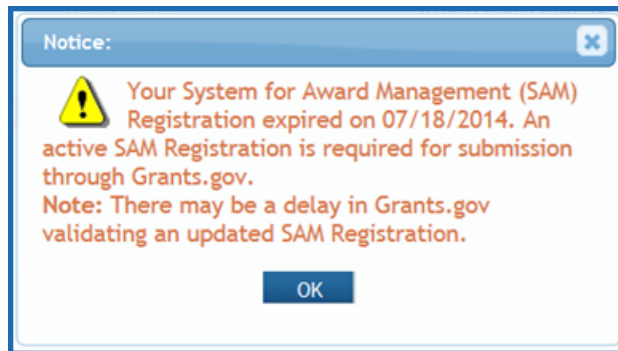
Notice:

Your System for Award Management (SAM) Registration expired on 07/18/2014. An active SAM Registration is required for submission through Grants.gov.
Note: There may be a delay in Grants.gov validating an updated SAM Registration.

OK